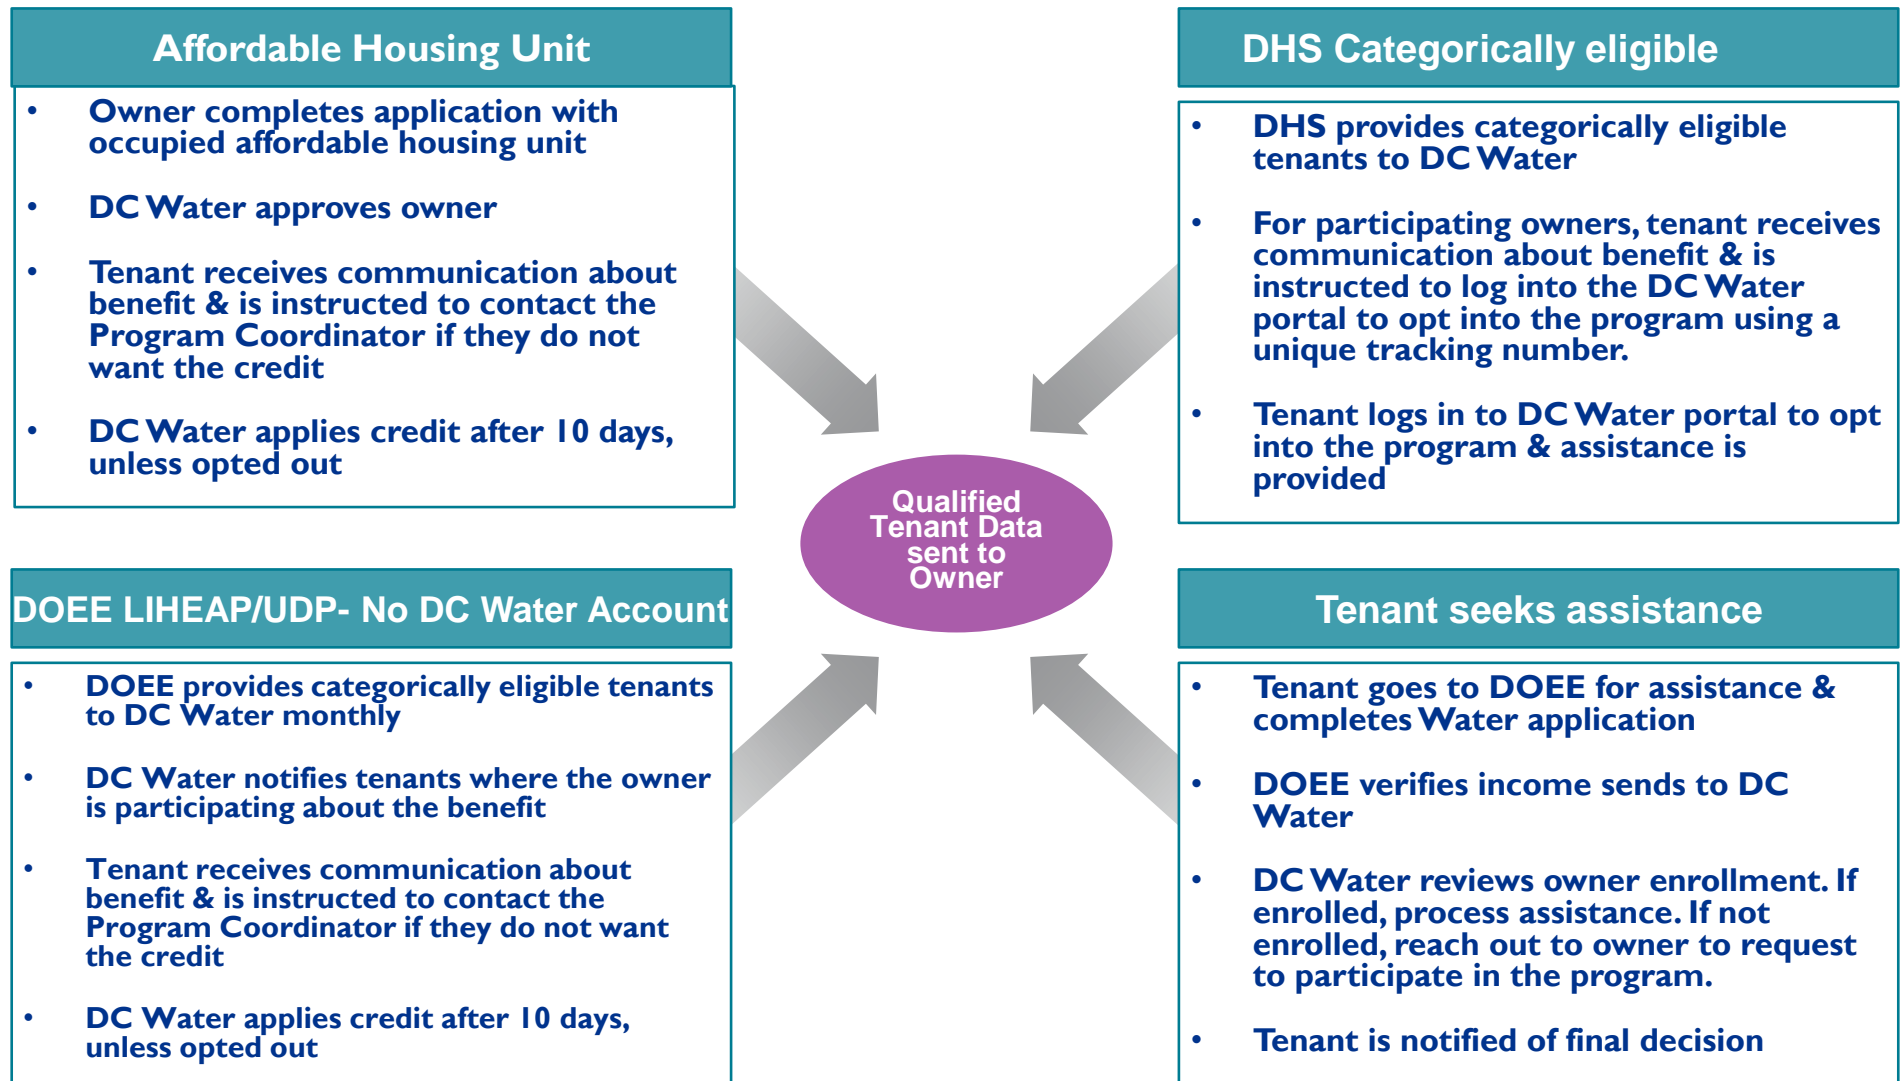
Affordable Housing Unit

- Owner completes application with occupied affordable housing unit
- DC Water approves owner
- Tenant receives communication about benefit & is instructed to contact the Program Coordinator if they do not want the credit
- DC Water applies credit after 10 days, unless opted out

DHS Categorically eligible

- DHS provides categorically eligible tenants to DC Water
- For participating owners, tenant receives communication about benefit & is instructed to log into the DC Water portal to opt into the program using a unique tracking number.
- Tenant logs in to DC Water portal to opt into the program & assistance is provided

Qualified Tenant Data sent to Owner

DOEE LIHEAP/UDP- No DC Water Account

- DOEE provides categorically eligible tenants to DC Water monthly
- DC Water notifies tenants where the owner is participating about the benefit
- Tenant receives communication about benefit & is instructed to contact the Program Coordinator if they do not want the credit
- DC Water applies credit after 10 days, unless opted out

Tenant seeks assistance

- Tenant goes to DOEE for assistance & completes Water application
- DOEE verifies income sends to DC Water
- DC Water reviews owner enrollment. If enrolled, process assistance. If not enrolled, reach out to owner to request to participate in the program.
- Tenant is notified of final decision